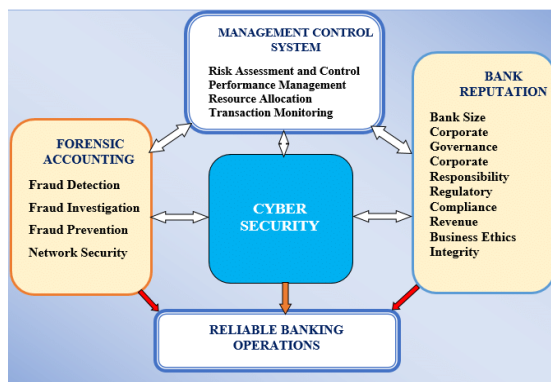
MANAGEMENT CONTROL SYSTEM

Risk Assessment and Control
Performance Management
Resource Allocation
Transaction Monitoring

FORENSIC ACCOUNTING

Fraud Detection
Fraud Investigation
Fraud Prevention
Network Security

CYBER SECURITY

BANK REPUTATION

Bank Size
Corporate Governance
Corporate Responsibility
Regulatory Compliance
Revenue
Business Ethics
Integrity

RELIABLE BANKING OPERATIONS